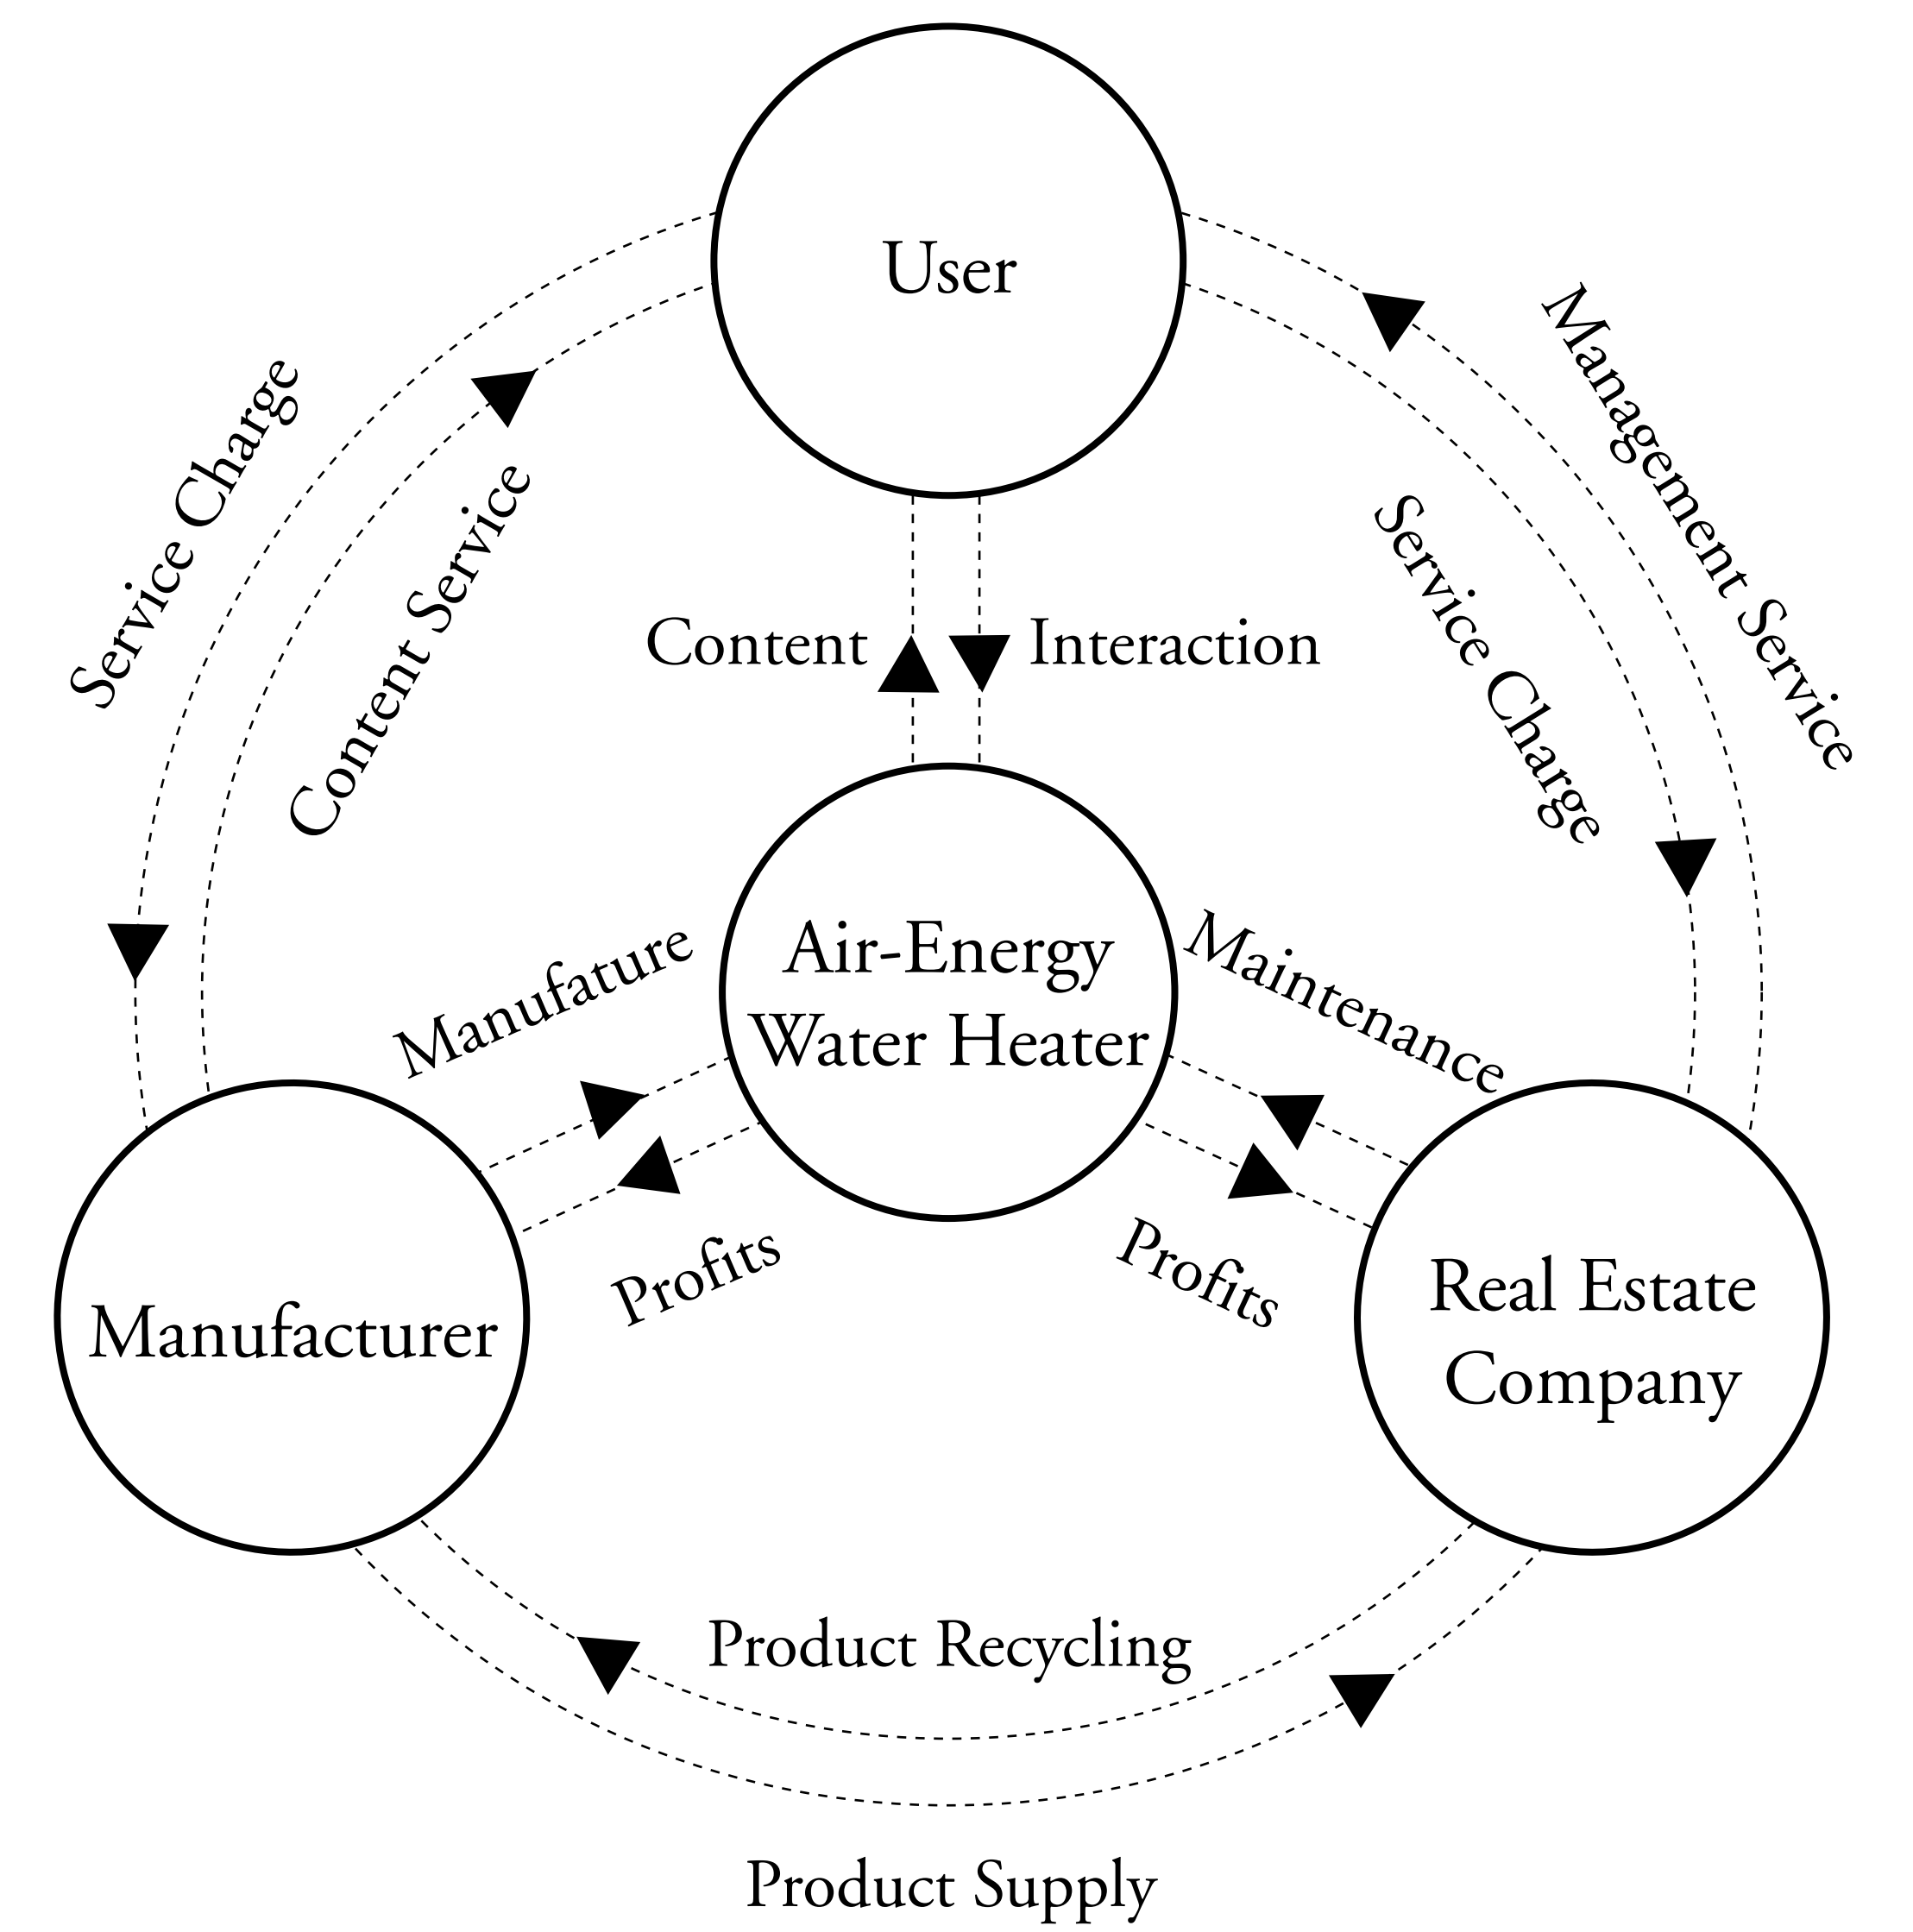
User

Service Charge

Content Service

Management Service

Service Charge

Content

Interaction

Air-Energy Water Heater

Manufature

Maintenance

Profits

Profits

Manufacturer

Real Estate Company

Product Recycling

Product Supply